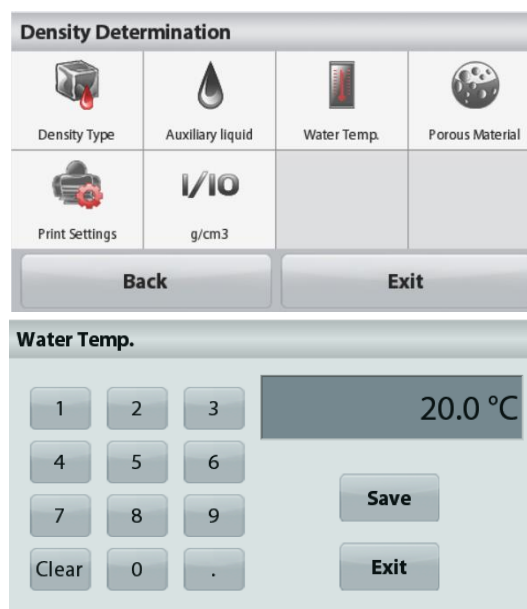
Density Determination

| Density Type | Auxiliary liquid | Water Temp. | Porous Material |
|---|---|---|---|
| Print Settings | I/IO g/cm3 | | |

Back

Exit

Water Temp.

20.0 °C

| 1 | 2 | 3 |
|---|---|---|
| 4 | 5 | 6 |
| 7 | 8 | 9 |
| Clear | 0 | . |

Save

Exit